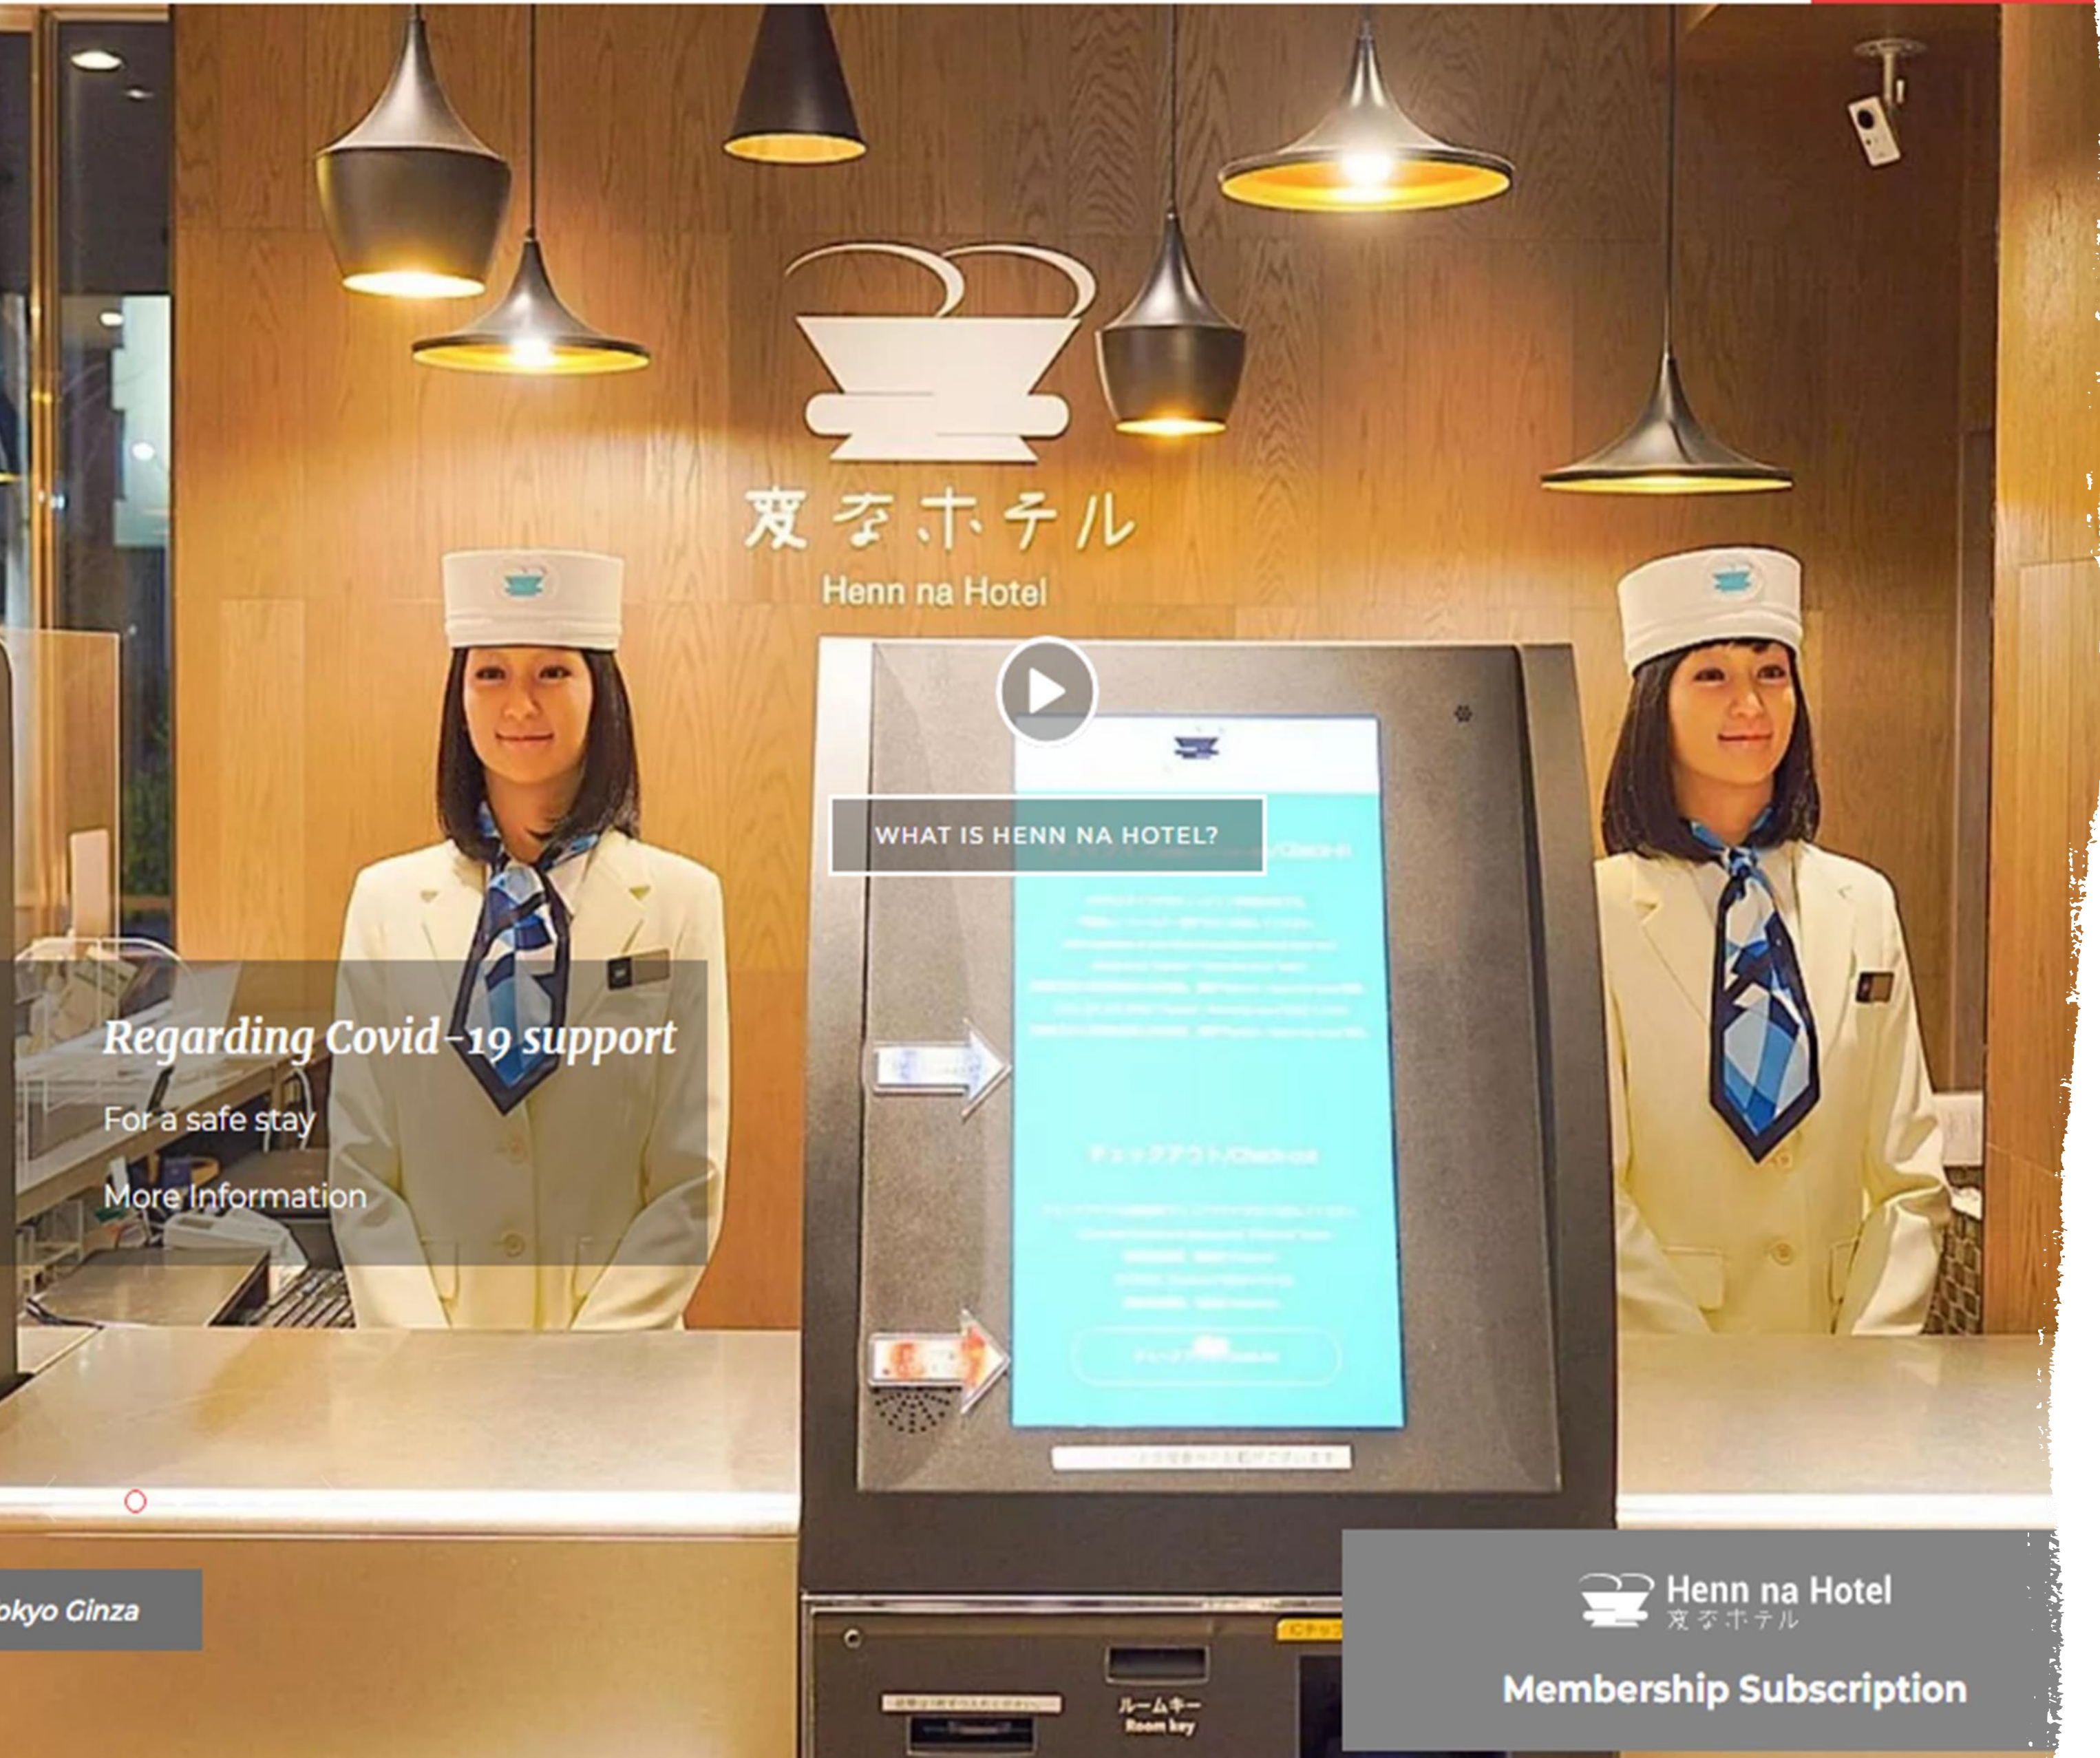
変なホテル
Henn na Hotel

WHAT IS HENN NA HOTEL?

Regarding Covid-19 support

For a safe stay

More Information

okyo Ginza

チェックアウト/Check-out

ルームキー
Room key

Henn na Hotel
変なホテル

Membership Subscription